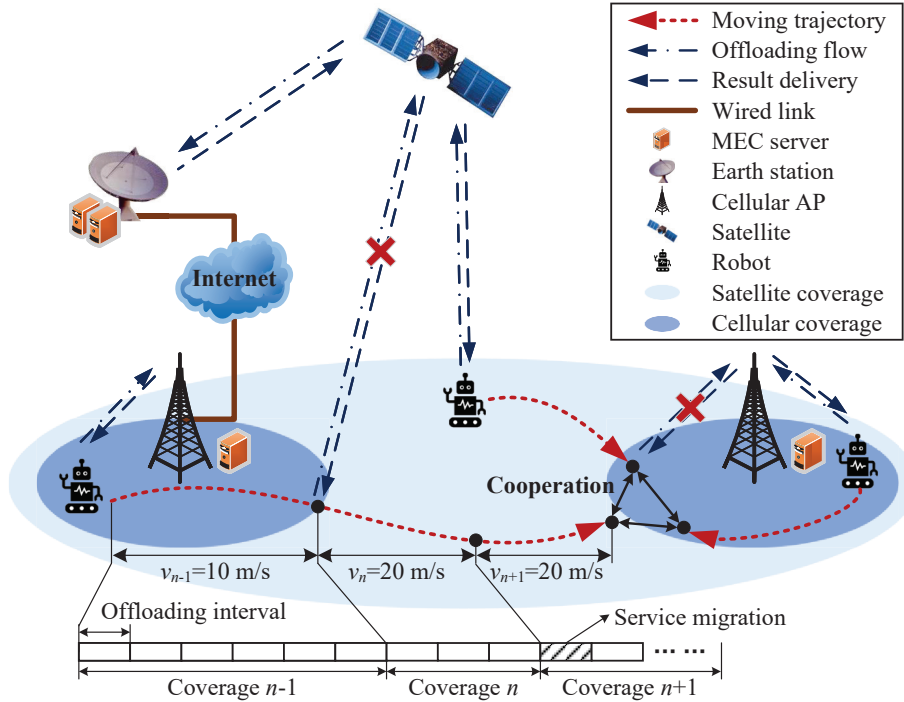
Moving trajectory
Offloading flow
Result delivery
Wired link
MEC server
Earth station
Cellular AP
Satellite
Robot
Satellite coverage
Cellular coverage

Internet

Cooperation

$v_{n-1}$=10 m/s
$v_n$=20 m/s
$v_{n+1}$=20 m/s

Offloading interval
Service migration
......
Coverage $n$-1
Coverage $n$
Coverage $n$+1